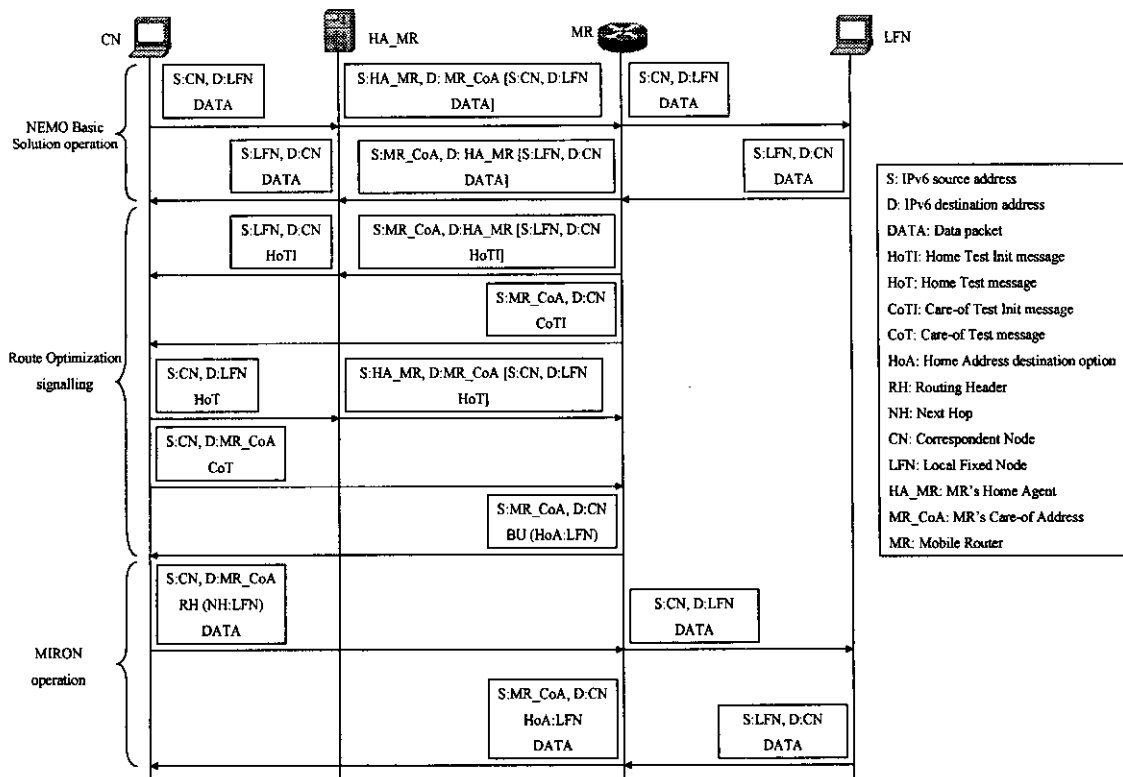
CN HA_MR MR LFN

NEMO Basic Solution operation

S:CN, D:LFN
DATA

S:HA_MR, D: MR_CoA [S:CN, D:LFN
DATA]

S:CN, D:LFN
DATA

S:LFN, D:CN
DATA

S:MR_CoA, D: HA_MR [S:LFN, D:CN
DATA]

S:LFN, D:CN
DATA

Route Optimization signalling

S:LFN, D:CN
HoTI

S:MR_CoA, D:HA_MR [S:LFN, D:CN
HoTI]

S:MR_CoA, D:CN
CoTI

S:CN, D:LFN
HoT

S:HA_MR, D:MR_CoA [S:CN, D:LFN
HoT]

S:CN, D:MR_CoA
CoT

S:MR_CoA, D:CN
BU (HoA:LFN)

MIRON operation

S:CN, D:MR_CoA
RH (NH:LFN)
DATA

S:CN, D:LFN
DATA

S:MR_CoA, D:CN
HoA:LFN
DATA

S:LFN, D:CN
DATA

S: IPv6 source address
D: IPv6 destination address
DATA: Data packet
HoTI: Home Test Init message
HoT: Home Test message
CoTI: Care-of Test Init message
CoT: Care-of Test message
HoA: Home Address destination option
RH: Routing Header
NH: Next Hop
CN: Correspondent Node
LFN: Local Fixed Node
HA_MR: MR's Home Agent
MR_CoA: MR's Care-of Address
MR: Mobile Router